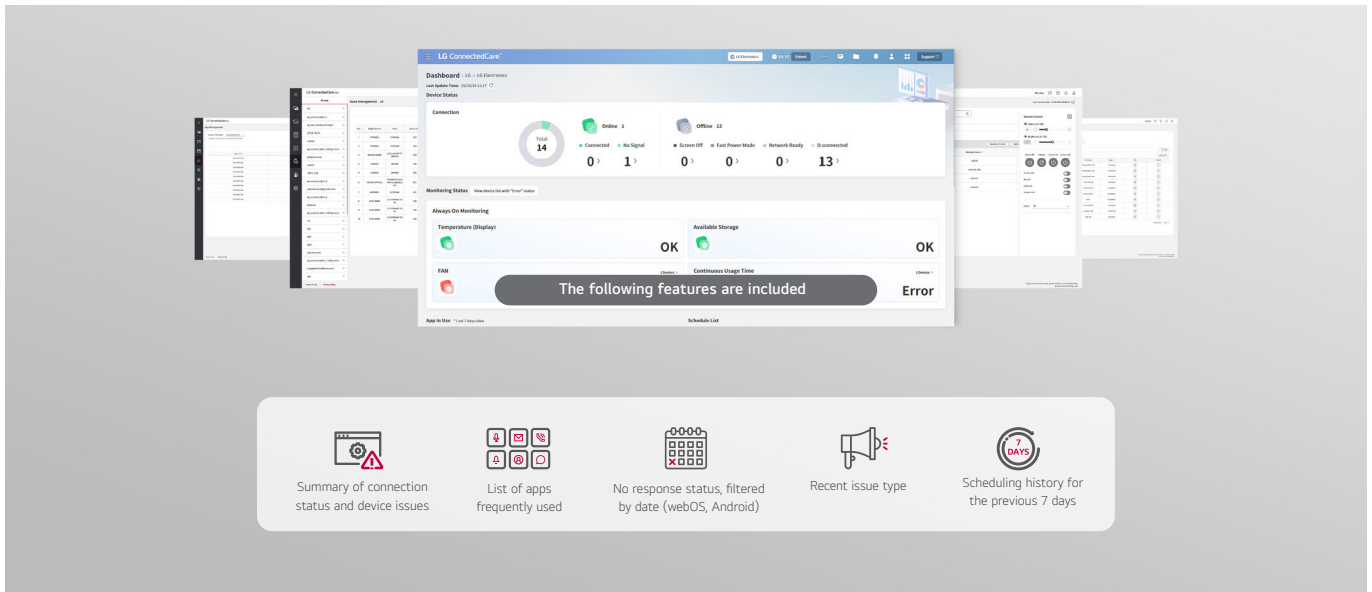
LG ConnectedCare™

LG Electronics

Support

Dashboard LG > LG Electronics

Last Update Time: 10/30/24 13:17

Device Status

Connection

Total 14

Online 1

Connected 0

No Signal 1

Offline 13

Screen Off 0

Fast Power Mode 0

Network Ready 0

Disconnected 13

Monitoring Status View device list with "Error" status

Always On Monitoring

Temperature (Display) OK

Available Storage OK

FAN 1Device

Continuous Usage Time 1Device

Error

The following features are included

App In Use

Schedule List

Summary of connection status and device issues

List of apps frequently used

No response status, filtered by date (webOS, Android)

Recent issue type

7 DAYS

Scheduling history for the previous 7 days